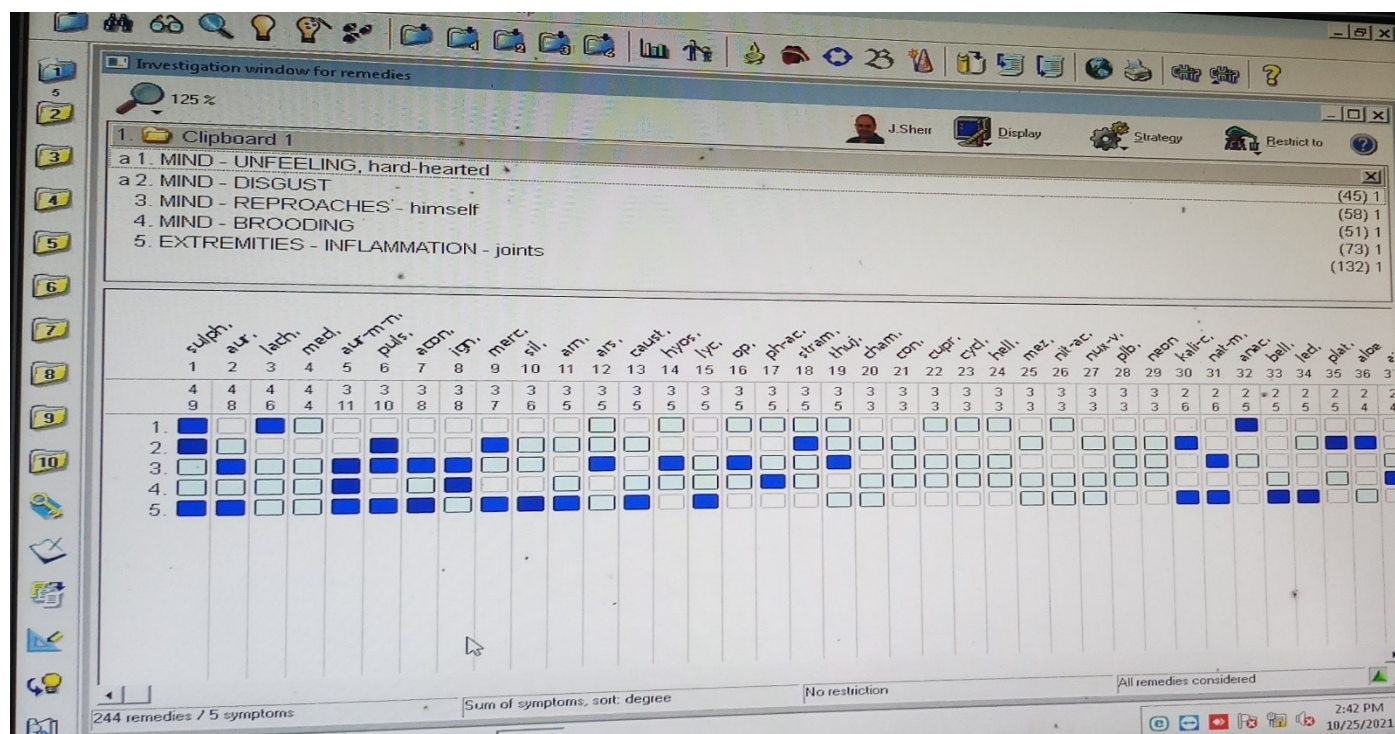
Investigation window for remedies

125 %

1. Clipboard 1

J.Sherr Display Strategy Restrict to

a 1. MIND - UNFEELING, hard-hearted
a 2. MIND - DISGUST (45) 1
3. MIND - REPROACHES - himself (58) 1
4. MIND - BROODING (51) 1
5. EXTREMITIES - INFLAMMATION - joints (73) 1
(132) 1

| | sulph. | aur. | lach. | med. | aur-m-n. | puls. | acon. | ign. | merc. | sil. | arn. | ars. | caust. | hyos. | lyc. | op. | ph-ac. | stram. | thuj. | cham. | con. | cupr. | cycl. | hell. | mez. | nit-ac. | nux-v. | plb. | neon | kali-c. | nat-m. | anac. | bell. | led. | plat. | aloe |
|---|---|---|---|---|---|---|---|---|---|---|---|---|---|---|---|---|---|---|---|---|---|---|---|---|---|---|---|---|---|---|---|---|---|---|---|---|
| | 1 | 2 | 3 | 4 | 5 | 6 | 7 | 8 | 9 | 10 | 11 | 12 | 13 | 14 | 15 | 16 | 17 | 18 | 19 | 20 | 21 | 22 | 23 | 24 | 25 | 26 | 27 | 28 | 29 | 30 | 31 | 32 | 33 | 34 | 35 | 36 |
| | 4 | 4 | 4 | 4 | 3 | 3 | 3 | 3 | 3 | 3 | 3 | 3 | 3 | 3 | 3 | 3 | 3 | 3 | 3 | 3 | 3 | 3 | 3 | 3 | 3 | 3 | 3 | 3 | 3 | 2 | 2 | 2 | 2 | 2 | 2 | 2 |
| | 9 | 8 | 6 | 4 | 11 | 10 | 8 | 8 | 7 | 6 | 5 | 5 | 5 | 5 | 5 | 5 | 5 | 5 | 5 | 3 | 3 | 3 | 3 | 3 | 3 | 3 | 3 | 3 | 3 | 6 | 6 | 5 | 5 | 5 | 5 | 4 |

1.
2.
3.
4.
5.

244 remedies / 5 symptoms
Sum of symptoms, sort: degree
No restriction
All remedies considered
2:42 PM
10/25/2021